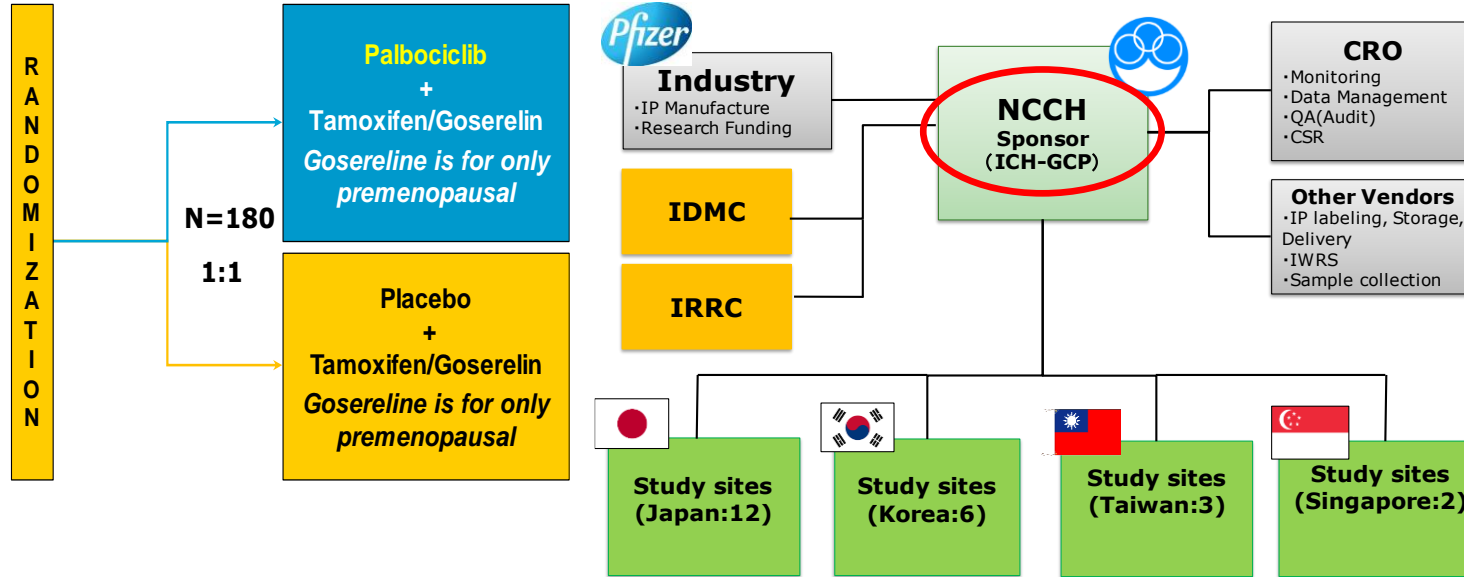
RANDOMIZATION

N=180

1:1

Palbociclib
+
Tamoxifen/Goserelin
Gosereline is for only premenopausal

Placebo
+
Tamoxifen/Goserelin
Gosereline is for only premenopausal

Pfizer

Industry
・IP Manufacture
・Research Funding

IDMC

IRRC

NCCH
Sponsor
(ICH-GCP)

CRO
・Monitoring
・Data Management
・QA(Audit)
・CSR

Other Vendors
・IP labeling, Storage, Delivery
・IWRS
・Sample collection

Study sites
(Japan:12)

Study sites
(Korea:6)

Study sites
(Taiwan:3)

Study sites
(Singapore:2)